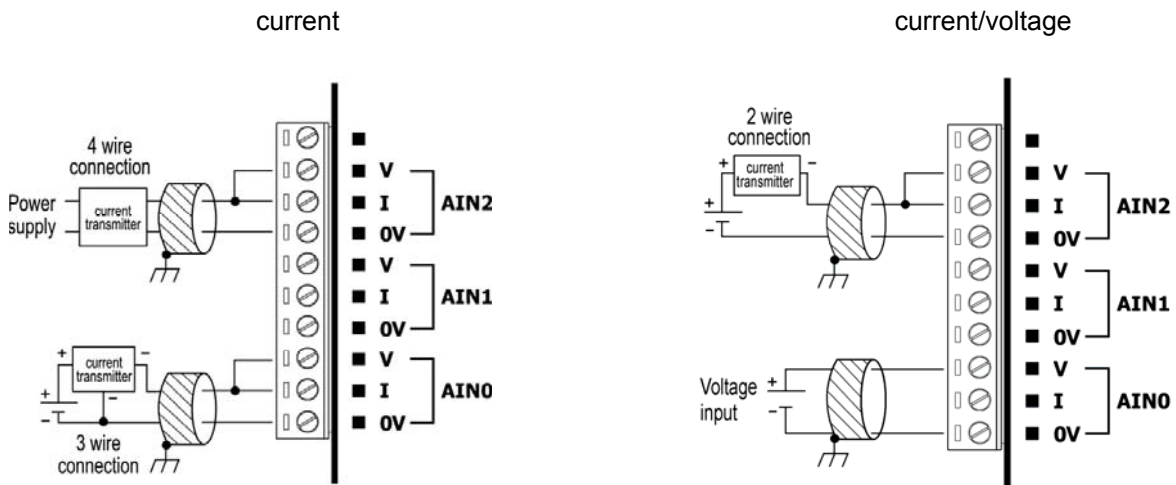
current

4 wire connection

Power supply

current transmitter

V
I
0V
AIN2

V
I
0V
AIN1

+
current transmitter
−
+
−
−

V
I
0V
AIN0

3 wire connection

current/voltage

2 wire connection

+
current transmitter
−
+
−

V
I
0V
AIN2

V
I
0V
AIN1

Voltage input
+
−

V
I
0V
AIN0